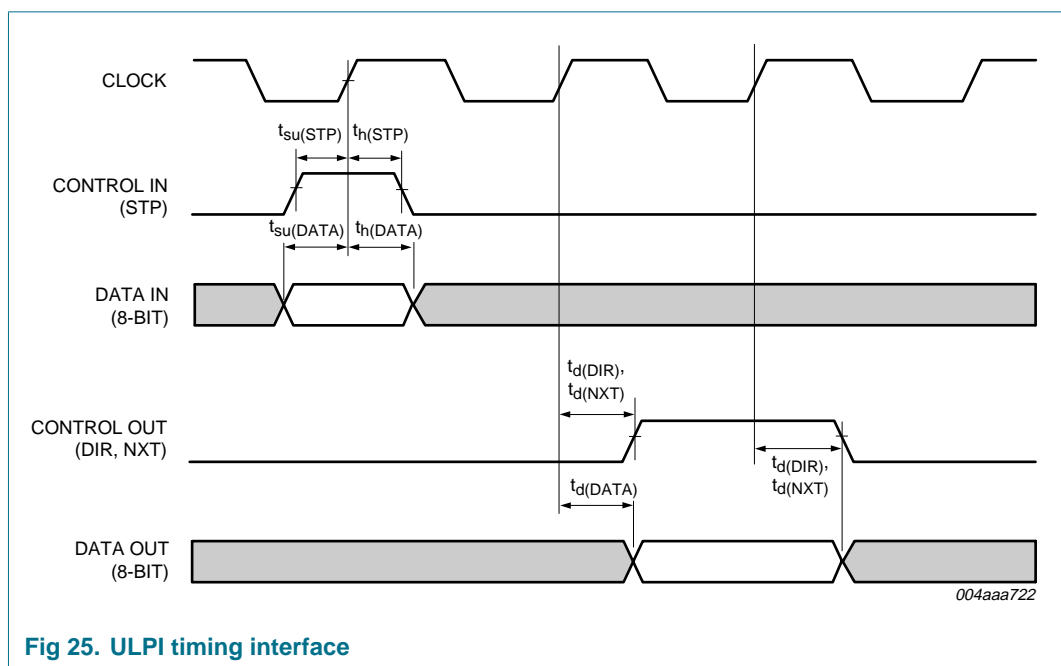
CLOCK

$t_{su(STP)}$ $t_{h(STP)}$

CONTROL IN
(STP)

$t_{su(DATA)}$ $t_{h(DATA)}$

DATA IN
(8-BIT)

$t_{d(DIR)}$,
$t_{d(NXT)}$

CONTROL OUT
(DIR, NXT)

$t_{d(DIR)}$,
$t_{d(NXT)}$

$t_{d(DATA)}$

DATA OUT
(8-BIT)

004aaa722

Fig 25. ULPI timing interface